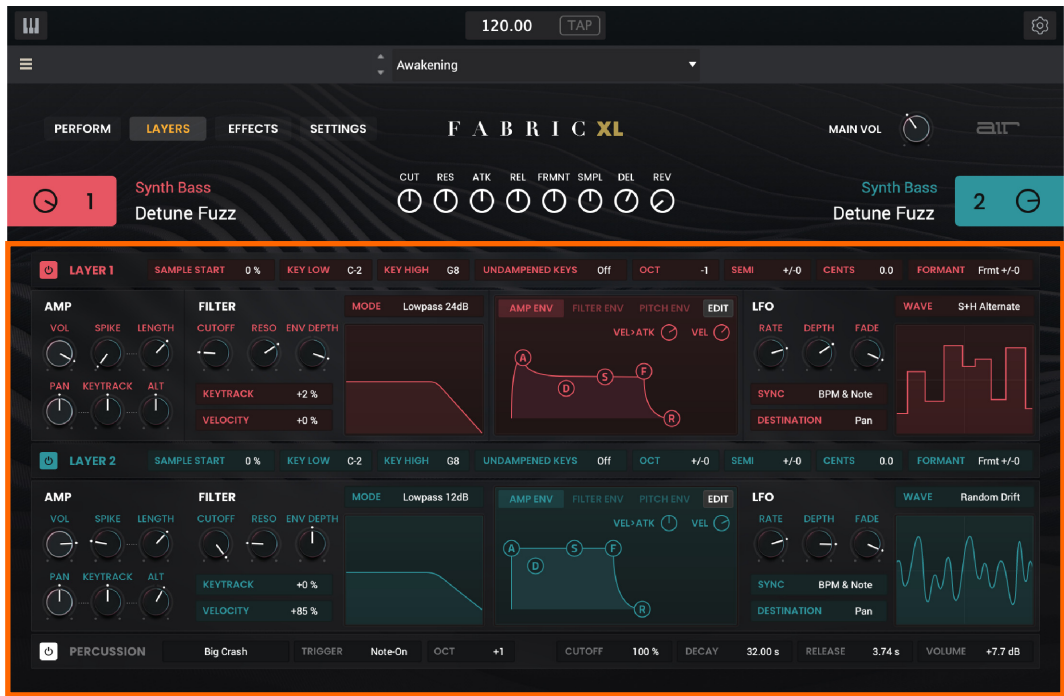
120.00 TAP

Awakening

PERFORM LAYERS EFFECTS SETTINGS

FABRIC XL

MAIN VOL

air

1

Synth Bass
Detune Fuzz

CUT RES ATK REL FRMNT SMPL DEL REV

Synth Bass
Detune Fuzz

2

LAYER 1 SAMPLE START 0 % KEY LOW C-2 KEY HIGH G8 UNDAMPENED KEYS Off OCT -1 SEMI +/-0 CENTS 0.0 FORMANT Frmt +/-0

AMP
VOL SPIKE LENGTH
PAN KEYTRACK ALT

FILTER
CUTOFF RESO ENV DEPTH
KEYTRACK +2 %
VELOCITY +0 %

MODE Lowpass 24dB

AMP ENV FILTER ENV PITCH ENV EDIT
VEL>ATK VEL
A D S F R

LFO
RATE DEPTH FADE
SYNC BPM & Note
DESTINATION Pan

WAVE S+H Alternate

LAYER 2 SAMPLE START 0 % KEY LOW C-2 KEY HIGH G8 UNDAMPENED KEYS Off OCT +/-0 SEMI +/-0 CENTS 0.0 FORMANT Frmt +/-0

AMP
VOL SPIKE LENGTH
PAN KEYTRACK ALT

FILTER
CUTOFF RESO ENV DEPTH
KEYTRACK +0 %
VELOCITY +85 %

MODE Lowpass 12dB

AMP ENV FILTER ENV PITCH ENV EDIT
VEL>ATK VEL
A D S F R

LFO
RATE DEPTH FADE
SYNC BPM & Note
DESTINATION Pan

WAVE Random Drift

PERCUSSION Big Crash TRIGGER Note-On OCT +1 CUTOFF 100 % DECAY 32.00 s RELEASE 3.74 s VOLUME +7.7 dB